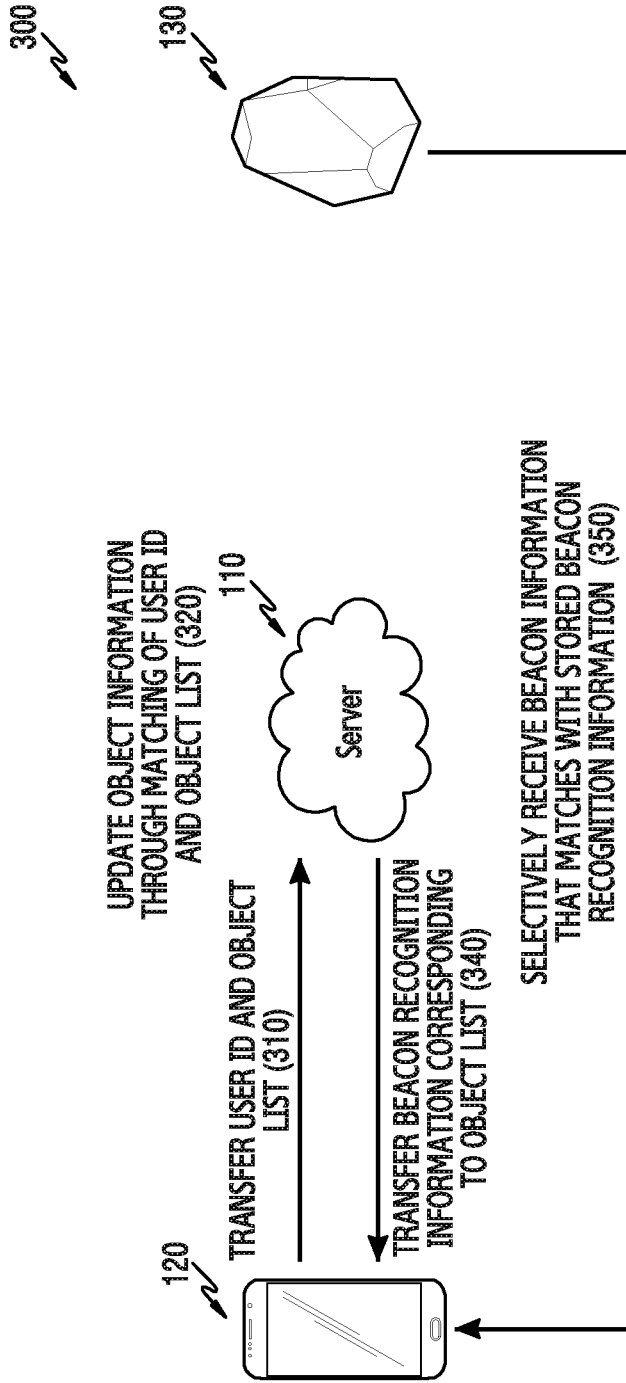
300

130

110

120

Server

UPDATE OBJECT INFORMATION THROUGH MATCHING OF USER ID AND OBJECT LIST (320)

TRANSFER USER ID AND OBJECT LIST (310)

TRANSFER BEACON RECOGNITION INFORMATON CORRESPONDING TO OBJECT LIST (340)

SELECTIVELY RECEIVE BEACON INFORMATION THAT MATCHES WITH STORED BEACON RECOGNITION INFORMATION (350)